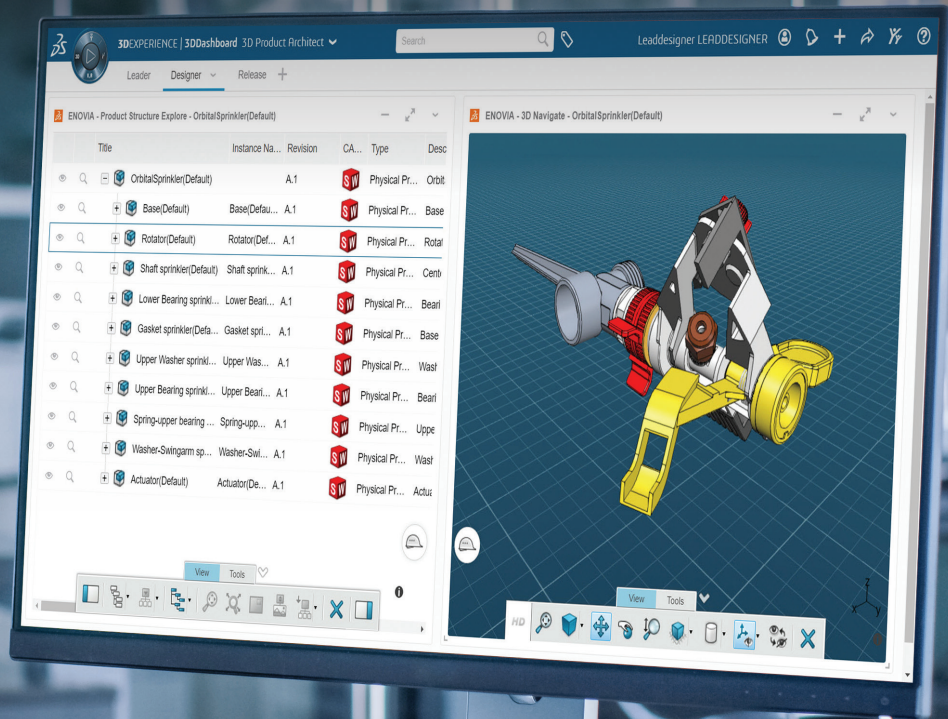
3DEXPERIENCE | 3DDashboard 3D Product Architect

Search

Leaddesigner LEADDESIGNER

Leader Designer Release +

ENOVIA - Product Structure Explore - OrbitalSprinkler(Default)

| Title | Instance Na... | Revision | CA... | Type | Desc |
|---|---|---|---|---|---|
| OrbitalSprinkler(Default) | | A.1 | SW | Physical Pr... | Orbit |
| Base(Default) | Base(Defau... | A.1 | SW | Physical Pr... | Base |
| Rotator(Default) | Rotator(Def... | A.1 | SW | Physical Pr... | Rotat |
| Shaft sprinkler(Default) | Shaft sprink... | A.1 | SW | Physical Pr... | Cent |
| Lower Bearing sprinkl... | Lower Beari... | A.1 | SW | Physical Pr... | Beari |
| Gasket sprinkler(Defa... | Gasket spri... | A.1 | SW | Physical Pr... | Base |
| Upper Washer sprinkl... | Upper Was... | A.1 | SW | Physical Pr... | Wash |
| Upper Bearing sprinkl... | Upper Beari... | A.1 | SW | Physical Pr... | Beari |
| Spring-upper bearing ... | Spring-upp... | A.1 | SW | Physical Pr... | Uppe |
| Washer-Swingarm sp... | Washer-Swi... | A.1 | SW | Physical Pr... | Wash |
| Actuator(Default) | Actuator(De... | A.1 | SW | Physical Pr... | Actua |

View Tools

ENOVIA - 3D Navigate - OrbitalSprinkler(Default)

View Tools

HD